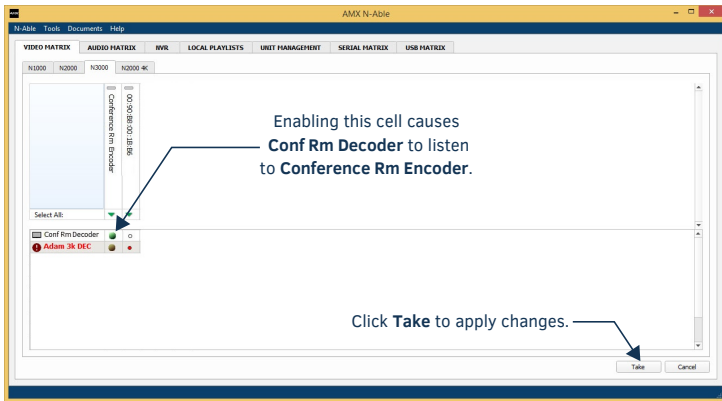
AMX N-Able

N-Able Tools Documents Help

VIDEO MATRIX | AUDIO MATRIX | NVR | LOCAL PLAYLISTS | UNIT MANAGEMENT | SERIAL MATRIX | USB MATRIX

N1000 | N2000 | N3000 | N2000 4K

Conference Rm Encoder

00:90:B8:00:1B:B6

Select All:

Conf Rm Decoder

Adam 3k DEC

Enabling this cell causes **Conf Rm Decoder** to listen to **Conference Rm Encoder**.

Click **Take** to apply changes.

Take | Cancel